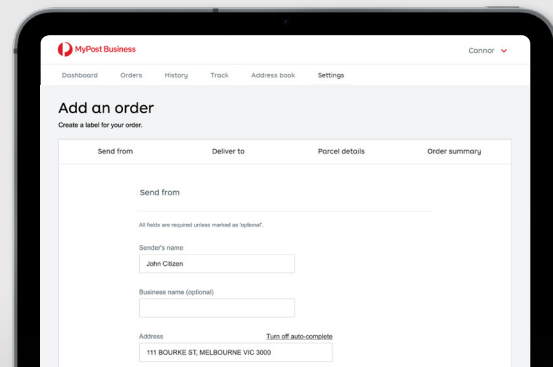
MyPost Business

Connor

Dashboard Orders History Track Address book Settings

Add an order

Create a label for your order.

Send from Deliver to Parcel details Order summary

Send from

All fields are required unless marked as 'optional'.

Sender's name

John Citizen

Business name (optional)

Address

Turn off auto-complete

111 BOURKE ST, MELBOURNE VIC 3000